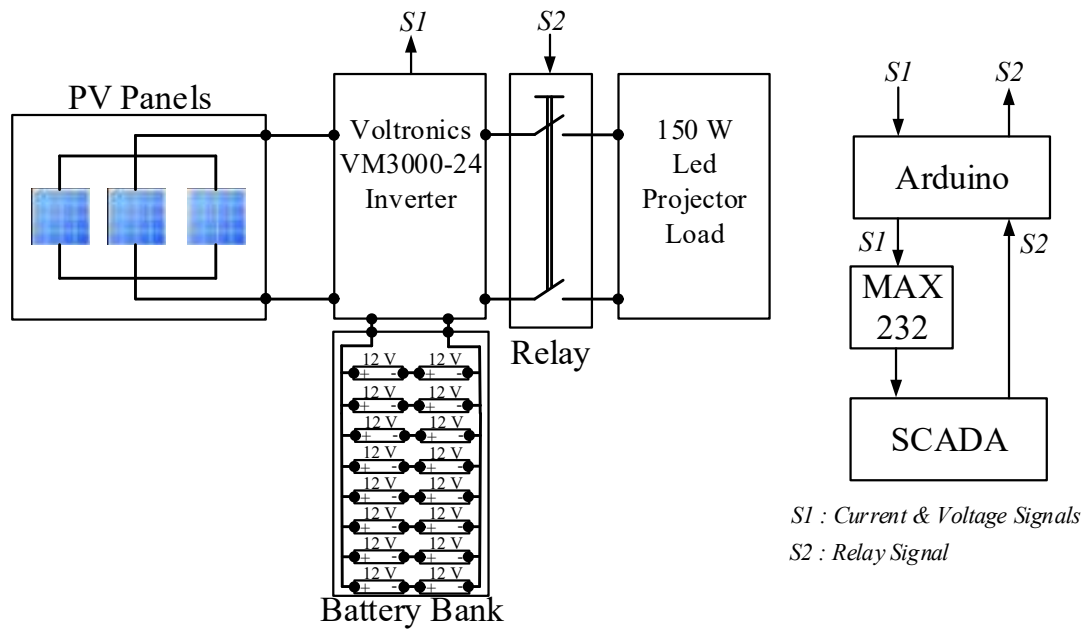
S1

S2

PV Panels

Voltronics VM3000-24 Inverter

150 W Led Projector Load

Relay

12 V + - 12 V + -
12 V + - 12 V + -
12 V + - 12 V + -
12 V + - 12 V + -
12 V + - 12 V + -
12 V + - 12 V + -
12 V + - 12 V + -
12 V + - 12 V + -

Battery Bank

S1

S2

Arduino

S1

S2

MAX 232

SCADA

S1 : Current & Voltage Signals
S2 : Relay Signal